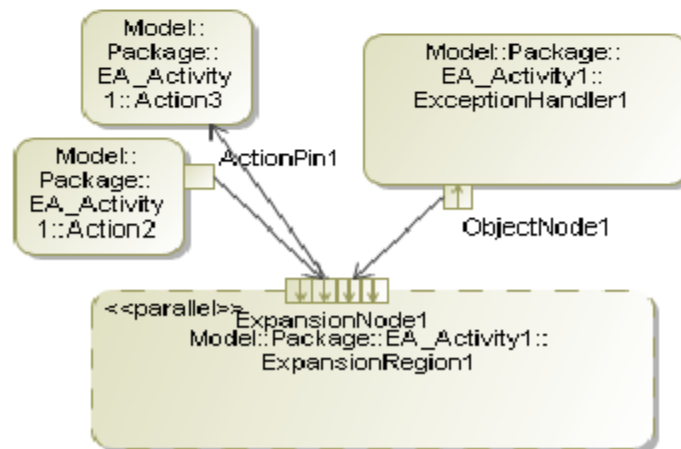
Model::
Package::
EA_Activity
1::Action3

Model::Package::
EA_Activity1::
ExceptionHandler1

Model::
Package::
EA_Activity
1::Action2

ActionPin1

ObjectNode1

<<parallel>>
ExpansionNode1
Model::Package::EA_Activity1::
ExpansionRegion1